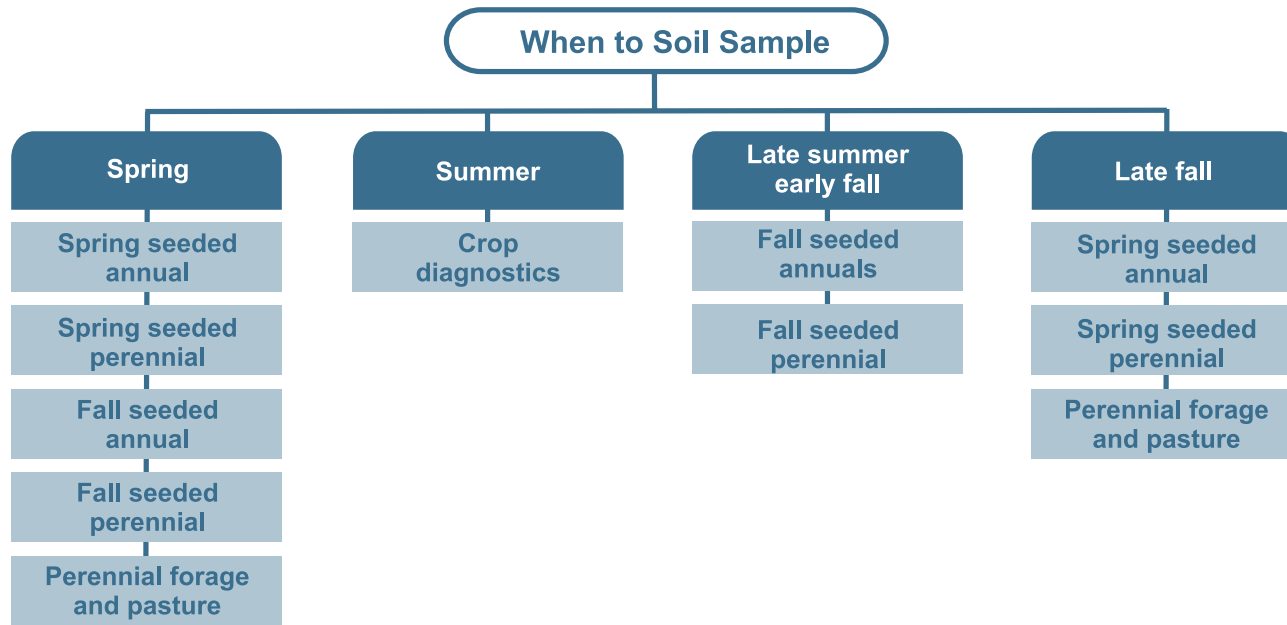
When to Soil Sample

Spring

Spring seeded annual

Spring seeded perennial

Fall seeded annual

Fall seeded perennial

Perennial forage and pasture

Summer

Crop diagnostics

Late summer early fall

Fall seeded annuals

Fall seeded perennial

Late fall

Spring seeded annual

Spring seeded perennial

Perennial forage and pasture